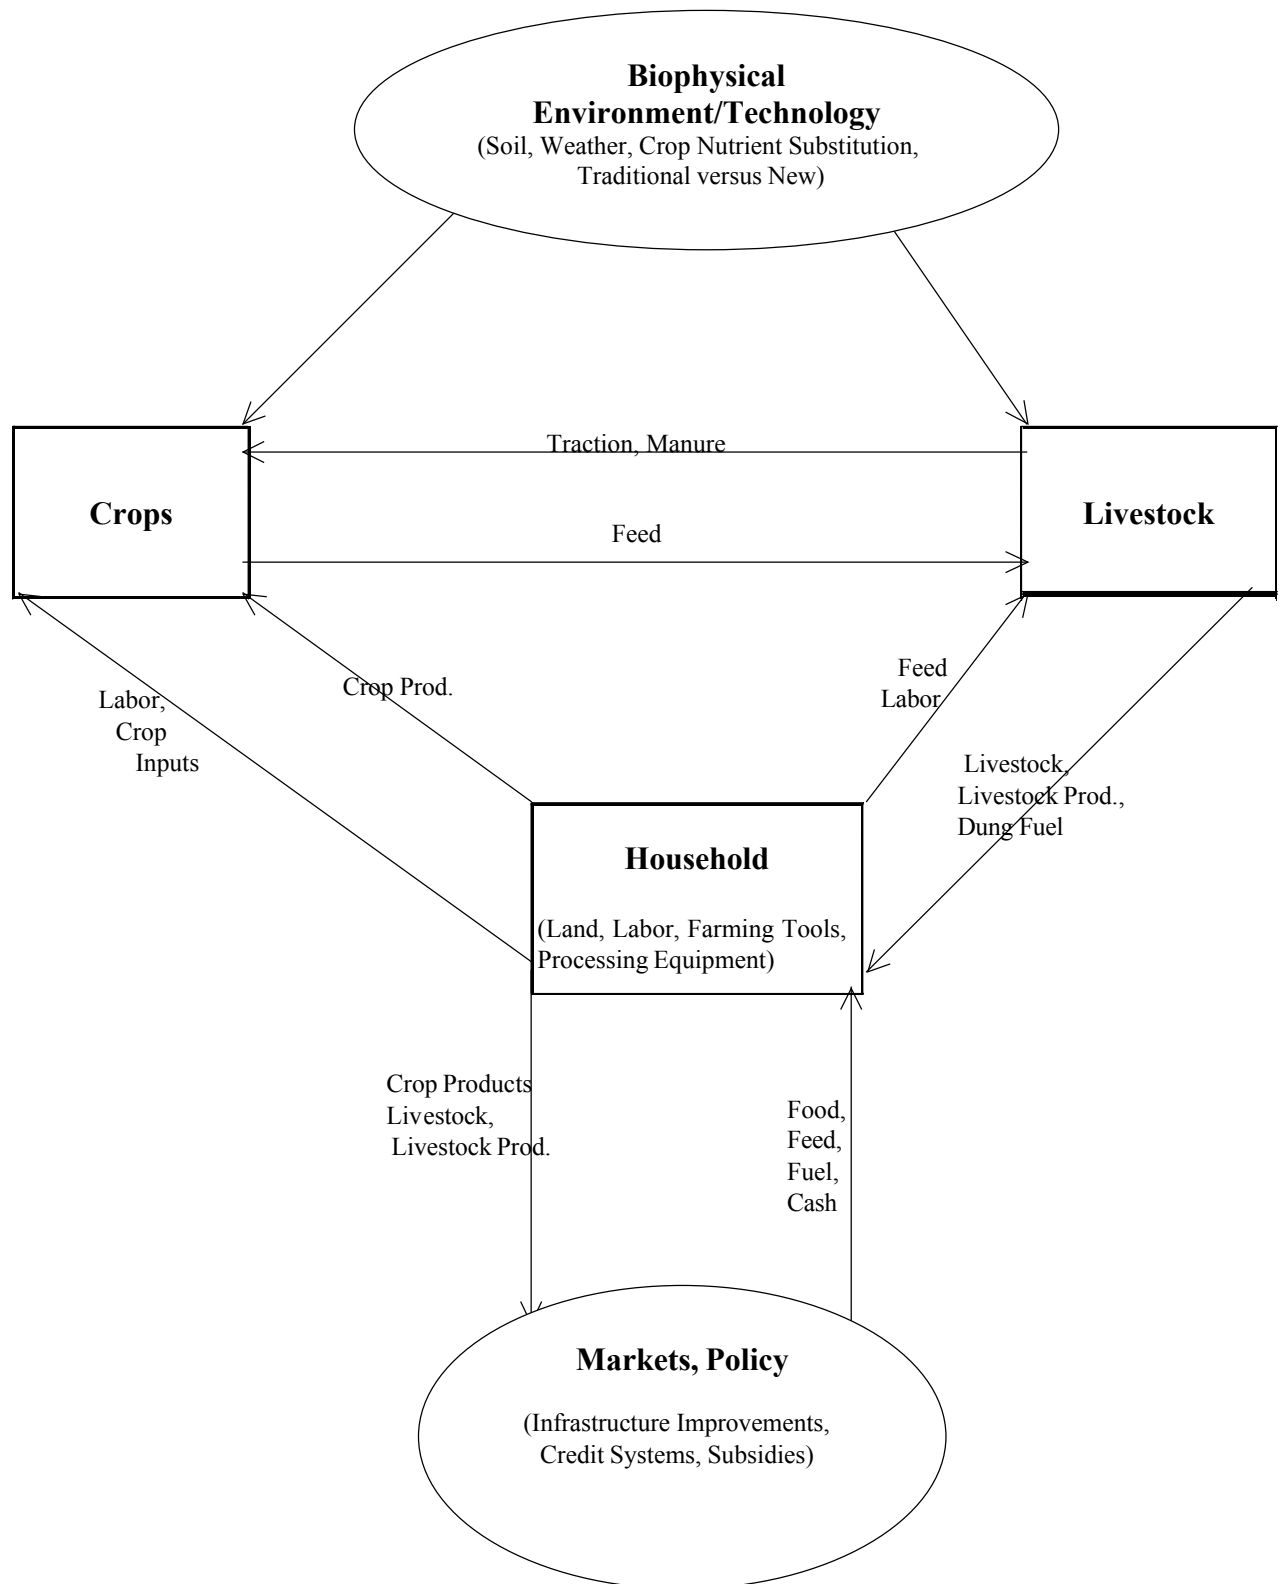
Biophysical Environment/Technology
(Soil, Weather, Crop Nutrient Substitution, Traditional versus New)

Traction, Manure

Crops

Feed

Livestock

Labor, Crop Inputs

Crop Prod.

Feed Labor

Livestock, Livestock Prod., Dung Fuel

Household

(Land, Labor, Farming Tools, Processing Equipment)

Crop Products Livestock, Livestock Prod.

Food, Feed, Fuel, Cash

Markets, Policy

(Infrastructure Improvements, Credit Systems, Subsidies)